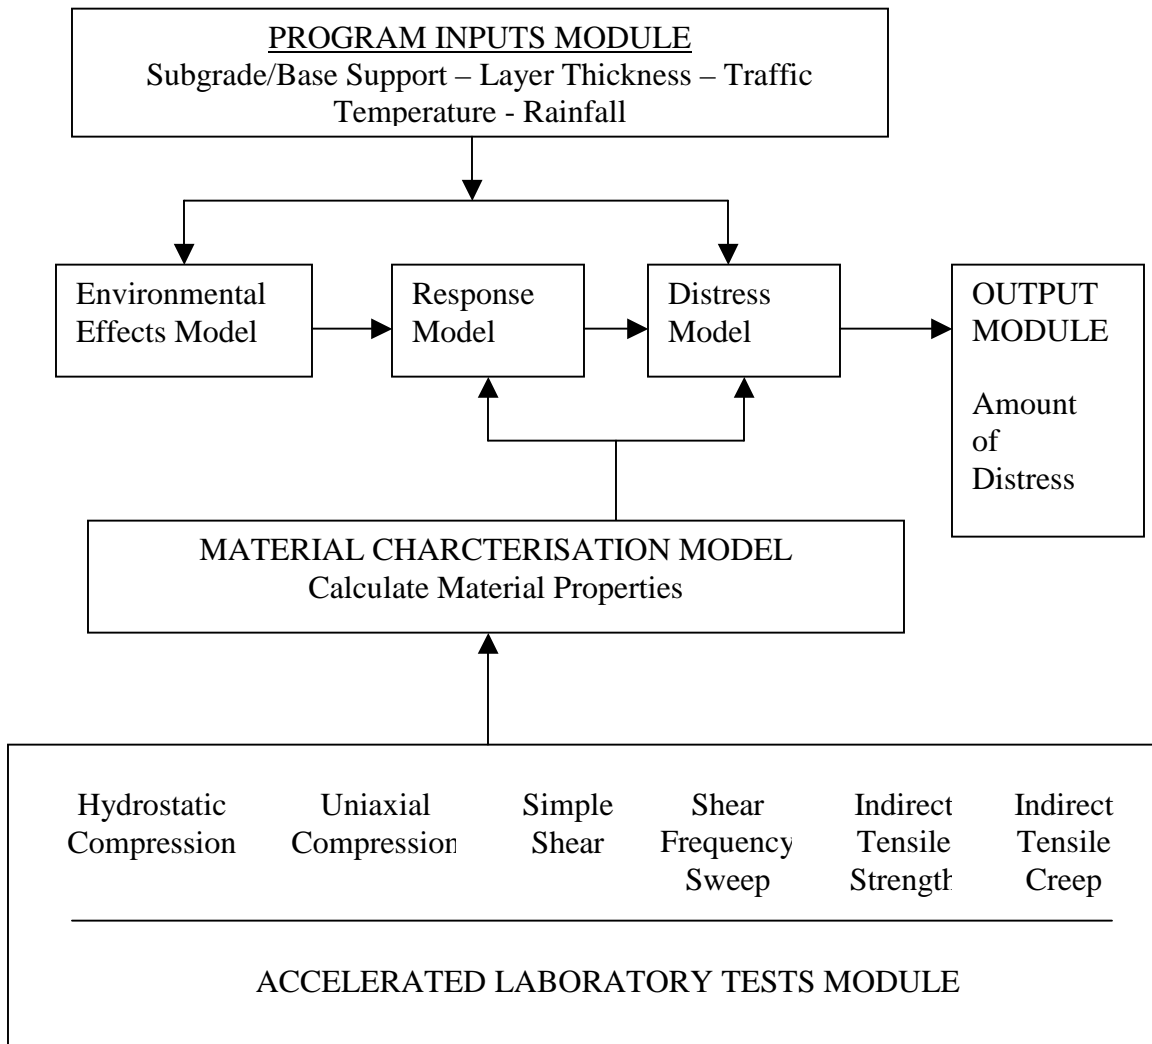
PROGRAM INPUTS MODULE
Subgrade/Base Support – Layer Thickness – Traffic
Temperature - Rainfall

Environmental Effects Model

Response Model

Distress Model

OUTPUT MODULE

Amount of Distress

MATERIAL CHARCTERISATION MODEL
Calculate Material Properties

Hydrostatic Compression

Uniaxial Compression

Simple Shear

Shear Frequency Sweep

Indirect Tensile Strength

Indirect Tensile Creep

ACCELERATED LABORATORY TESTS MODULE